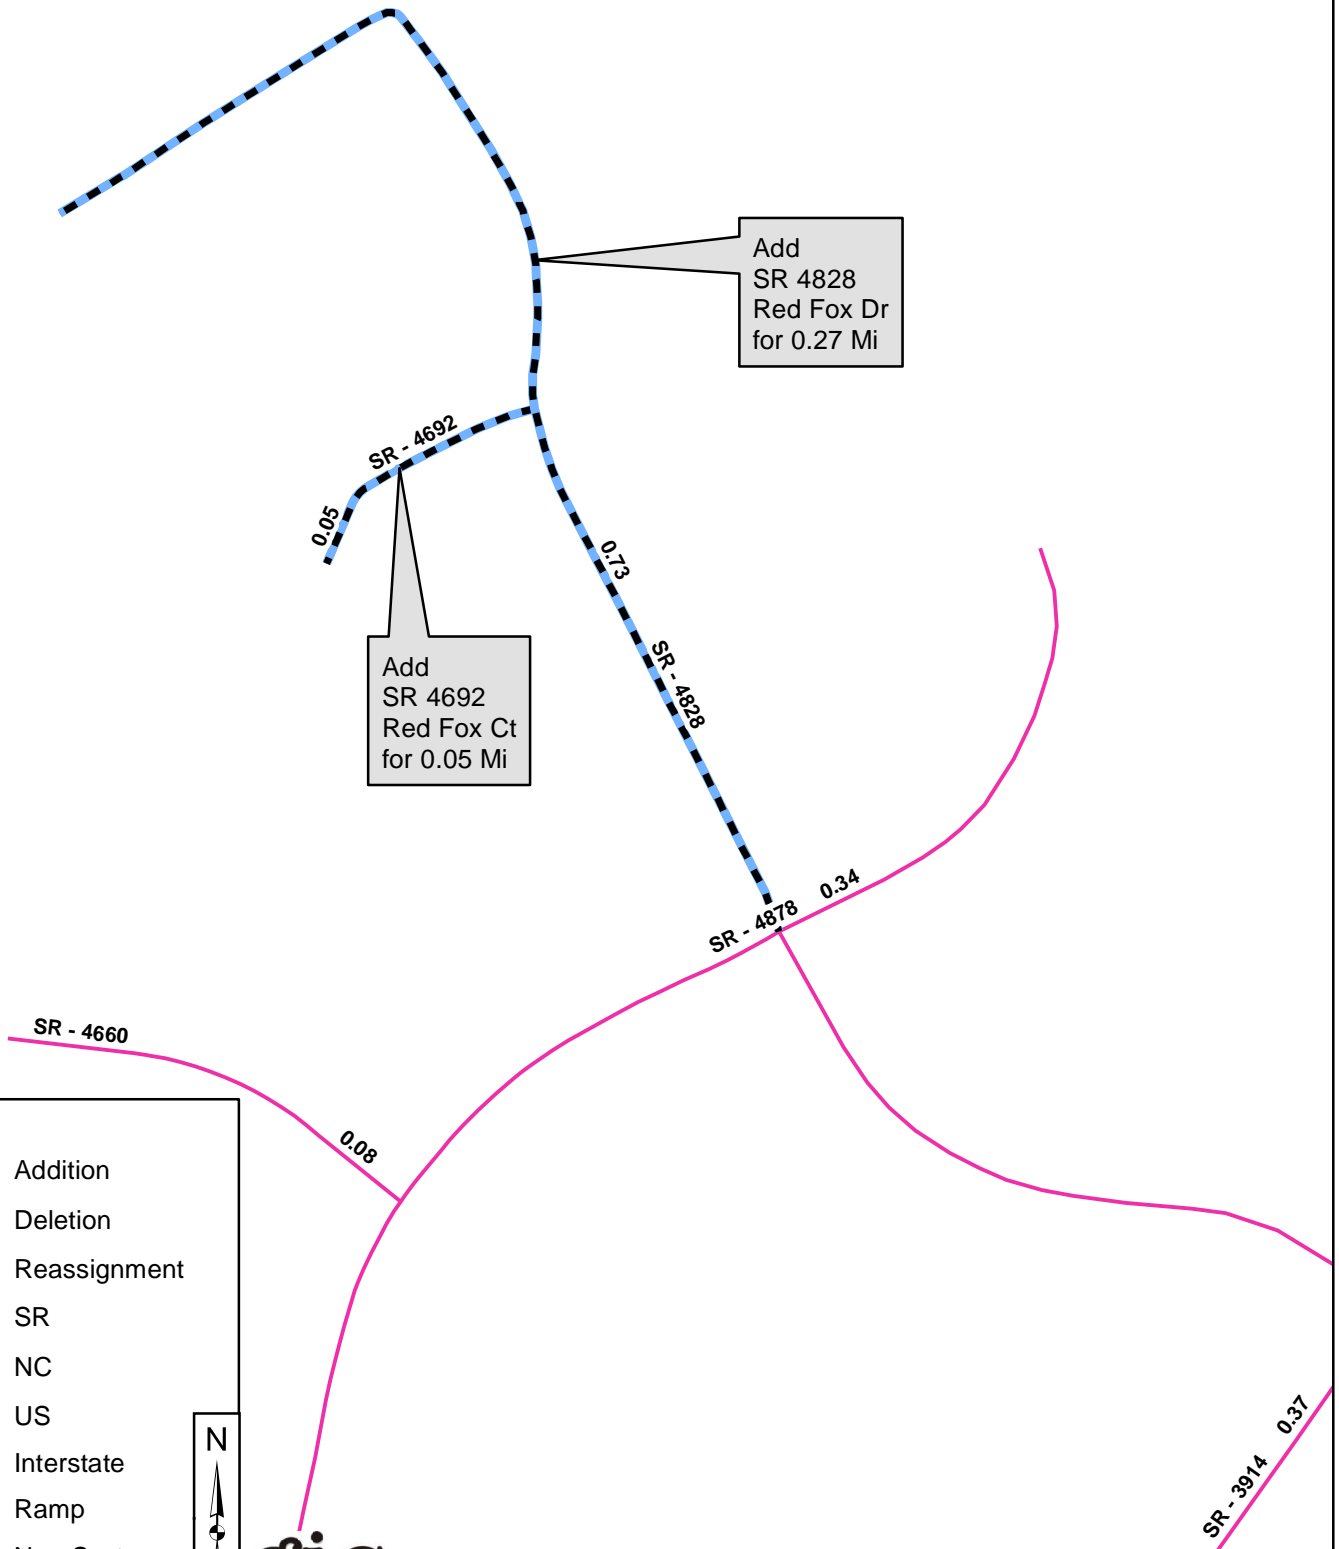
Add
SR 4828
Red Fox Dr
for 0.27 Mi

SR - 4692

0.05

Add
SR 4692
Red Fox Ct
for 0.05 Mi

0.73

SR - 4828

0.34

SR - 4878

SR - 4660

0.08

Addition

Deletion

Reassignment

SR

NC

US

Interstate

Ramp

N

SR - 3914

0.37